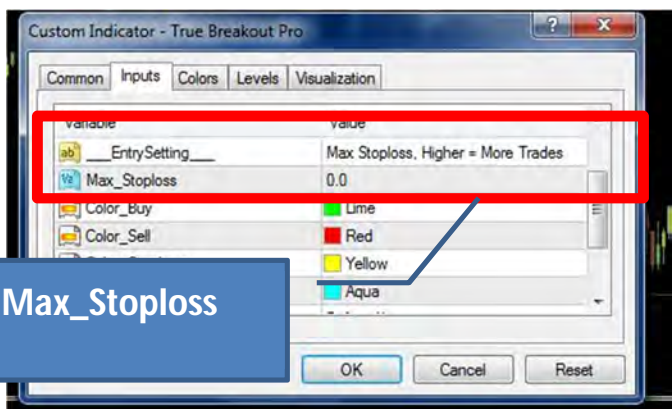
Custom Indicator - True Breakout Pro

Common | Inputs | Colors | Levels | Visualization

| Variable | Value |
|---|---|
| ab ___EntrySetting___ | Max Stoploss, Higher = More Trades |
| Va Max_Stoploss | 0.0 |
| Color_Buy | Lime |
| Color_Sell | Red |
| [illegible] | Yellow |
| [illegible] | Aqua |

Max_Stoploss

OK
Cancel
Reset